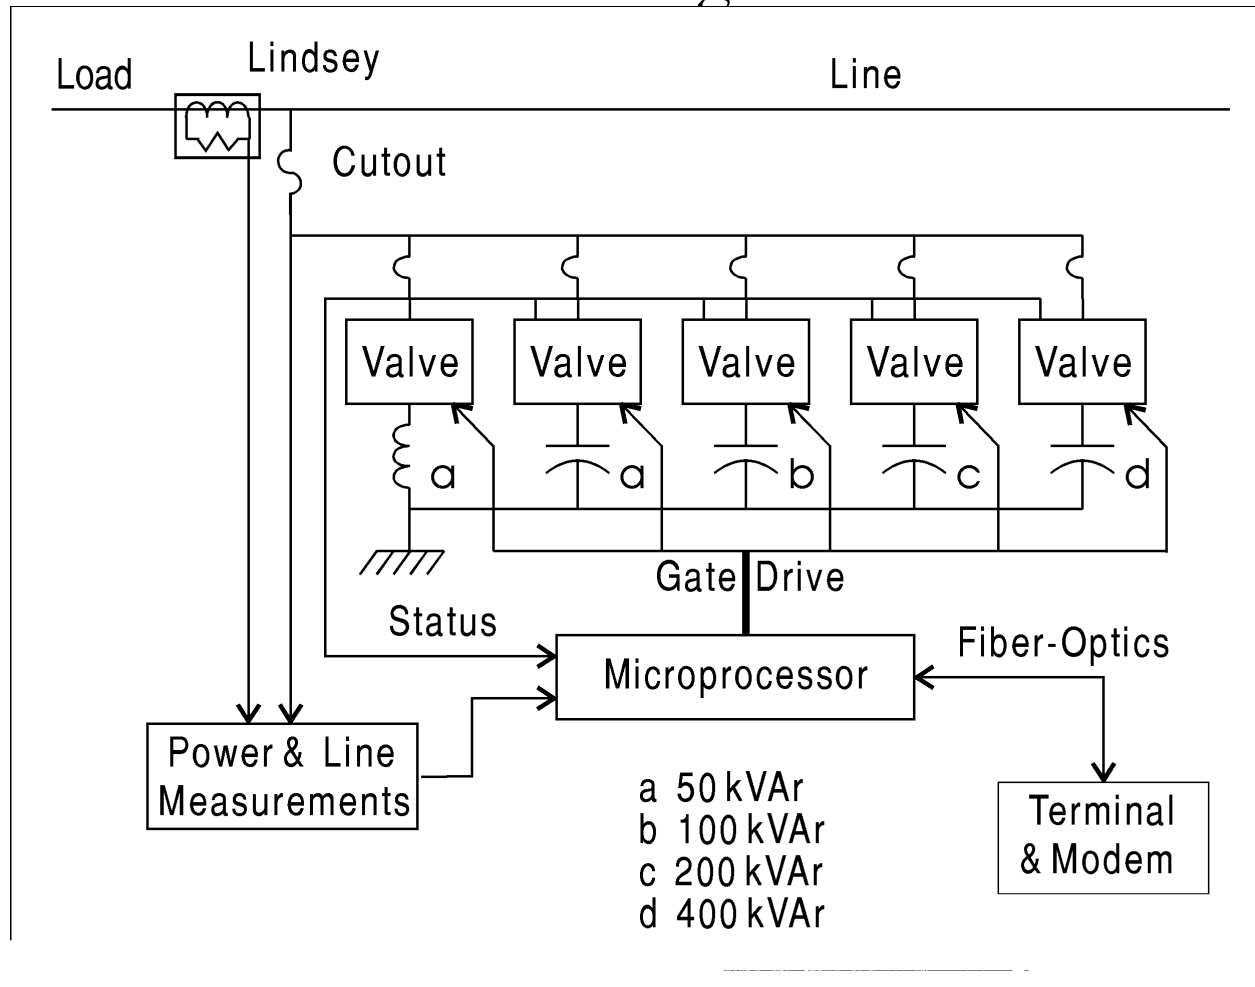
Load

Lindsey

Line

Cutout

Valve

Valve

Valve

Valve

Valve

a

a

b

c

d

Gate Drive

Status

Microprocessor

Fiber-Optics

Power & Line Measurements

a 50 kVAr
b 100 kVAr
c 200 kVAr
d 400 kVAr

Terminal & Modem